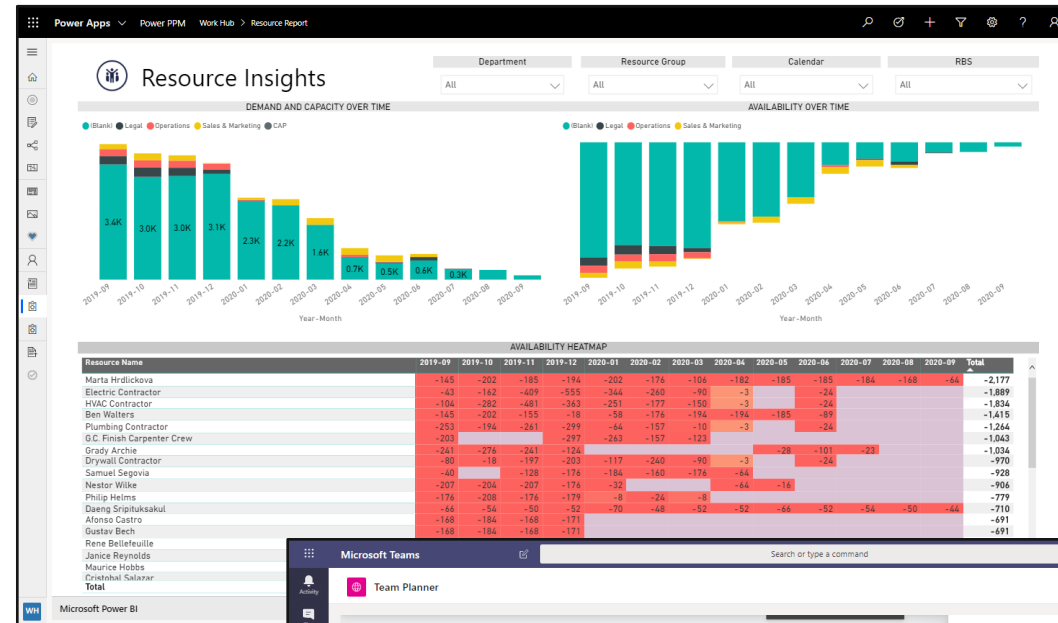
Power Apps Power PPM Work Hub > Resource Report

Resource Insights

Department
All

Resource Group
All

Calendar
All

RBS
All

DEMAND AND CAPACITY OVER TIME

(Blank) Legal Operations Sales & Marketing CAP

3.4K 3.0K 3.0K 3.1K 2.3K 2.2K 1.6K 0.7K 0.5K 0.6K 0.3K

2019-09 2019-10 2019-11 2019-12 2020-01 2020-02 2020-03 2020-04 2020-05 2020-06 2020-07 2020-08 2020-09

Year-Month

AVAILABILITY OVER TIME

(Blank) Legal Operations Sales & Marketing

2019-09 2019-10 2019-11 2019-12 2020-01 2020-02 2020-03 2020-04 2020-05 2020-06 2020-07 2020-08 2020-09

Year-Month

AVAILABILITY HEATMAP

| Resource Name | 2019-09 | 2019-10 | 2019-11 | 2019-12 | 2020-01 | 2020-02 | 2020-03 | 2020-04 | 2020-05 | 2020-06 | 2020-07 | 2020-08 | 2020-09 | Total |
|---|---|---|---|---|---|---|---|---|---|---|---|---|---|---|
| Marta Hrdlickova | -145 | -202 | -185 | -194 | -202 | -176 | -106 | -182 | -185 | -185 | -184 | -168 | -64 | -2,177 |
| Electric Contractor | -43 | -162 | -409 | -555 | -344 | -260 | -90 | -3 | | -24 | | | | -1,889 |
| HVAC Contractor | -104 | -282 | -481 | -363 | -251 | -177 | -150 | -3 | | -24 | | | | -1,834 |
| Ben Walters | -145 | -202 | -155 | -18 | -58 | -176 | -194 | -194 | -185 | -89 | | | | -1,415 |
| Plumbing Contractor | -253 | -194 | -261 | -299 | -64 | -157 | -10 | -3 | | -24 | | | | -1,264 |
| G.C. Finish Carpenter Crew | -203 | | | -297 | -263 | -157 | -123 | | | | | | | -1,043 |
| Grady Archie | -241 | -276 | -241 | -124 | | | | | -28 | -101 | -23 | | | -1,034 |
| Drywall Contractor | -80 | -18 | -197 | -203 | -117 | -240 | -90 | -3 | | -24 | | | | -970 |
| Samuel Segovia | -40 | | -128 | -176 | -184 | -160 | -176 | -64 | | | | | | -928 |
| Nestor Wilke | -207 | -204 | -207 | -176 | -32 | | | -64 | -16 | | | | | -906 |
| Philip Helms | -176 | -208 | -176 | -179 | -8 | -24 | -8 | | | | | | | -779 |
| Daeng Sripituksakul | -66 | -54 | -50 | -52 | -70 | -48 | -52 | -52 | -66 | -52 | -54 | -50 | -44 | -710 |
| Afonso Castro | -168 | -184 | -168 | -171 | | | | | | | | | | -691 |
| Gustav Bech | -168 | -184 | -168 | -171 | | | | | | | | | | -691 |
| Rene Bellefeuille | | | | | | | | | | | | | | |
| Janice Reynolds | | | | | | | | | | | | | | |
| Maurice Hobbs | | | | | | | | | | | | | | |
| Cristobal Salazar | | | | | | | | | | | | | | |
| Total | | | | | | | | | | | | | | |

WH Microsoft Power BI

Microsoft Teams
Search or type a command
Activity
Team Planner